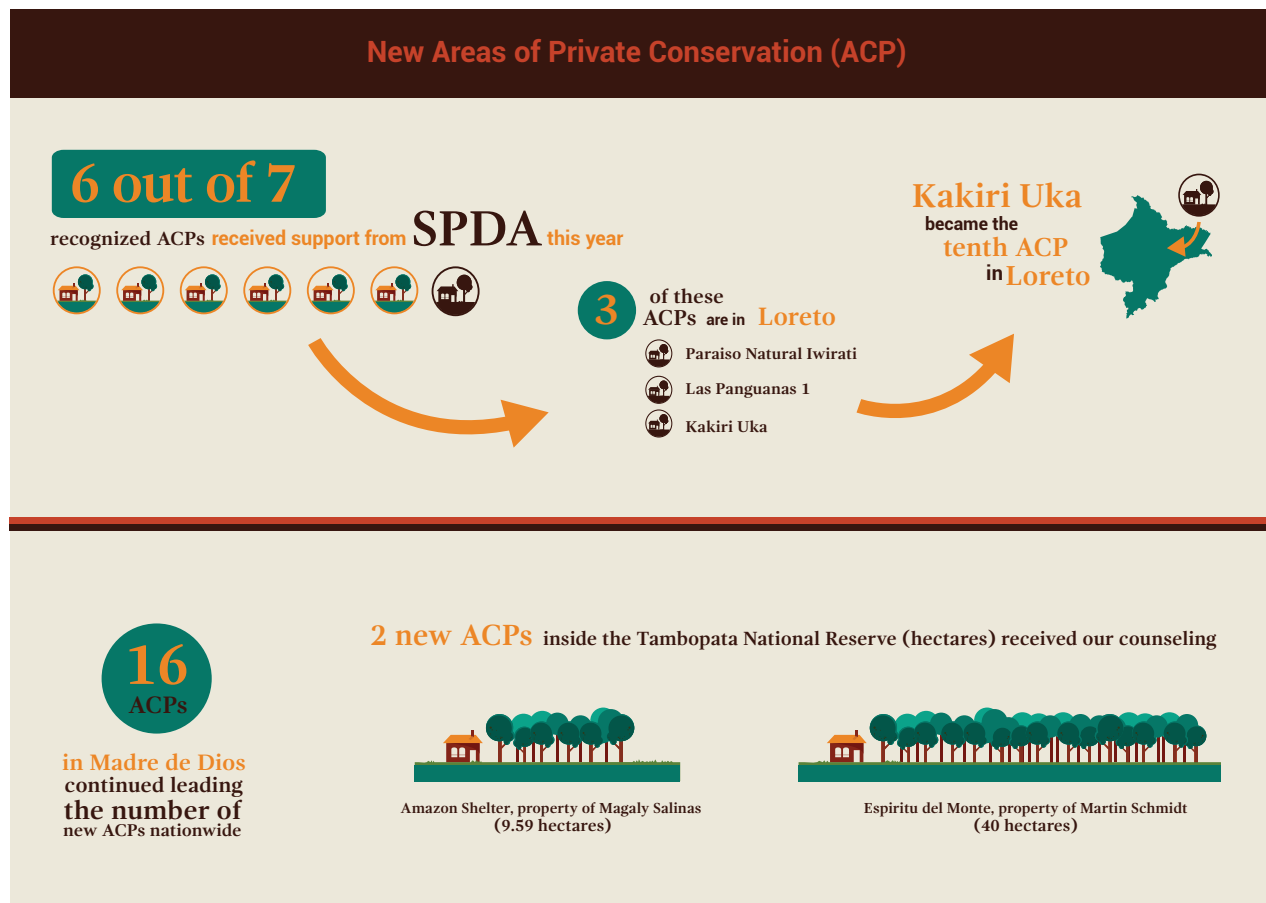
New Areas of Private Conservation (ACP)

6 out of 7

recognized ACPs received support from SPDA this year

3 of these ACPs are in Loreto

Paraiso Natural Iwirati

Las Panguanas 1

Kakiri Uka

Kakiri Uka became the tenth ACP in Loreto

16 ACPs

in Madre de Dios continued leading the number of new ACPs nationwide

2 new ACPs inside the Tambopata National Reserve (hectares) received our counseling

Amazon Shelter, property of Magaly Salinas (9.59 hectares)

Espiritu del Monte, property of Martin Schmidt (40 hectares)